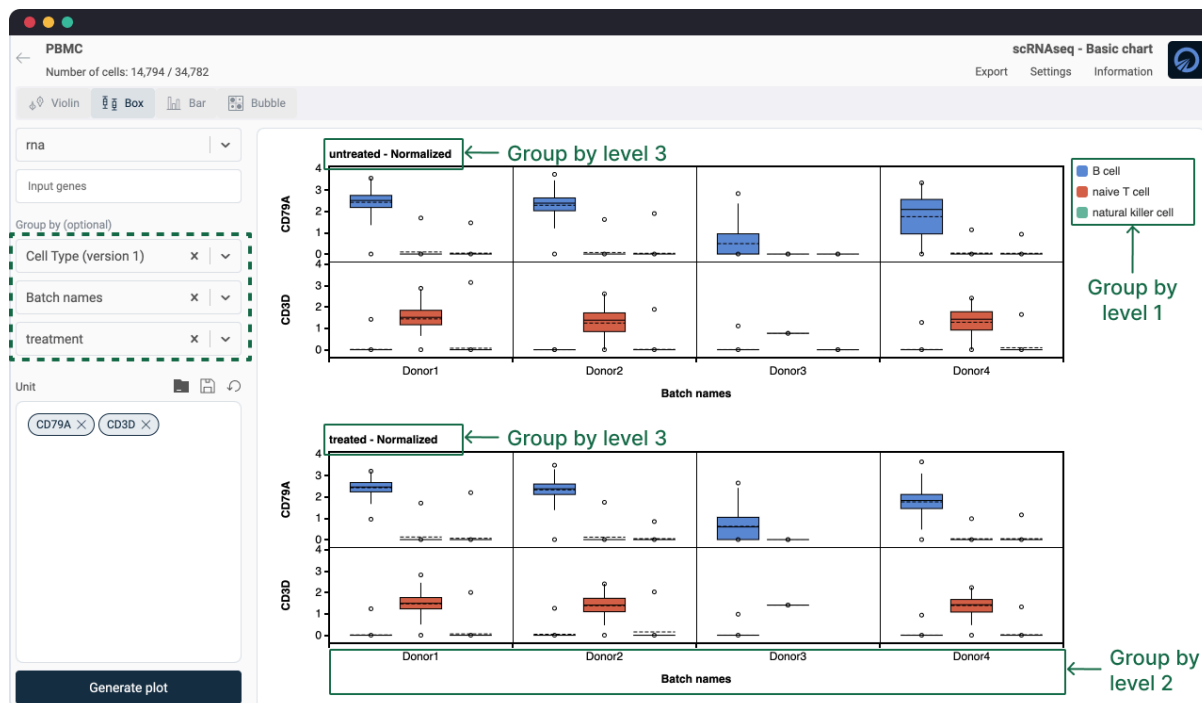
PBMC
Number of cells: 14,794 / 34,782

scRNAseq - Basic chart
Export Settings Information

Violin Box Bar Bubble

rna
Input genes
Group by (optional)
Cell Type (version 1)
Batch names
treatment
Unit
CD79A CD3D
Generate plot

untreated - Normalized
Group by level 3
B cell
naive T cell
natural killer cell
Group by level 1

CD79A
4
3
2
1
0
CD3D
4
3
2
1
0
Donor1 Donor2 Donor3 Donor4
Batch names

treated - Normalized
Group by level 3

CD79A
4
3
2
1
0
CD3D
4
3
2
1
0
Donor1 Donor2 Donor3 Donor4
Batch names
Group by level 2